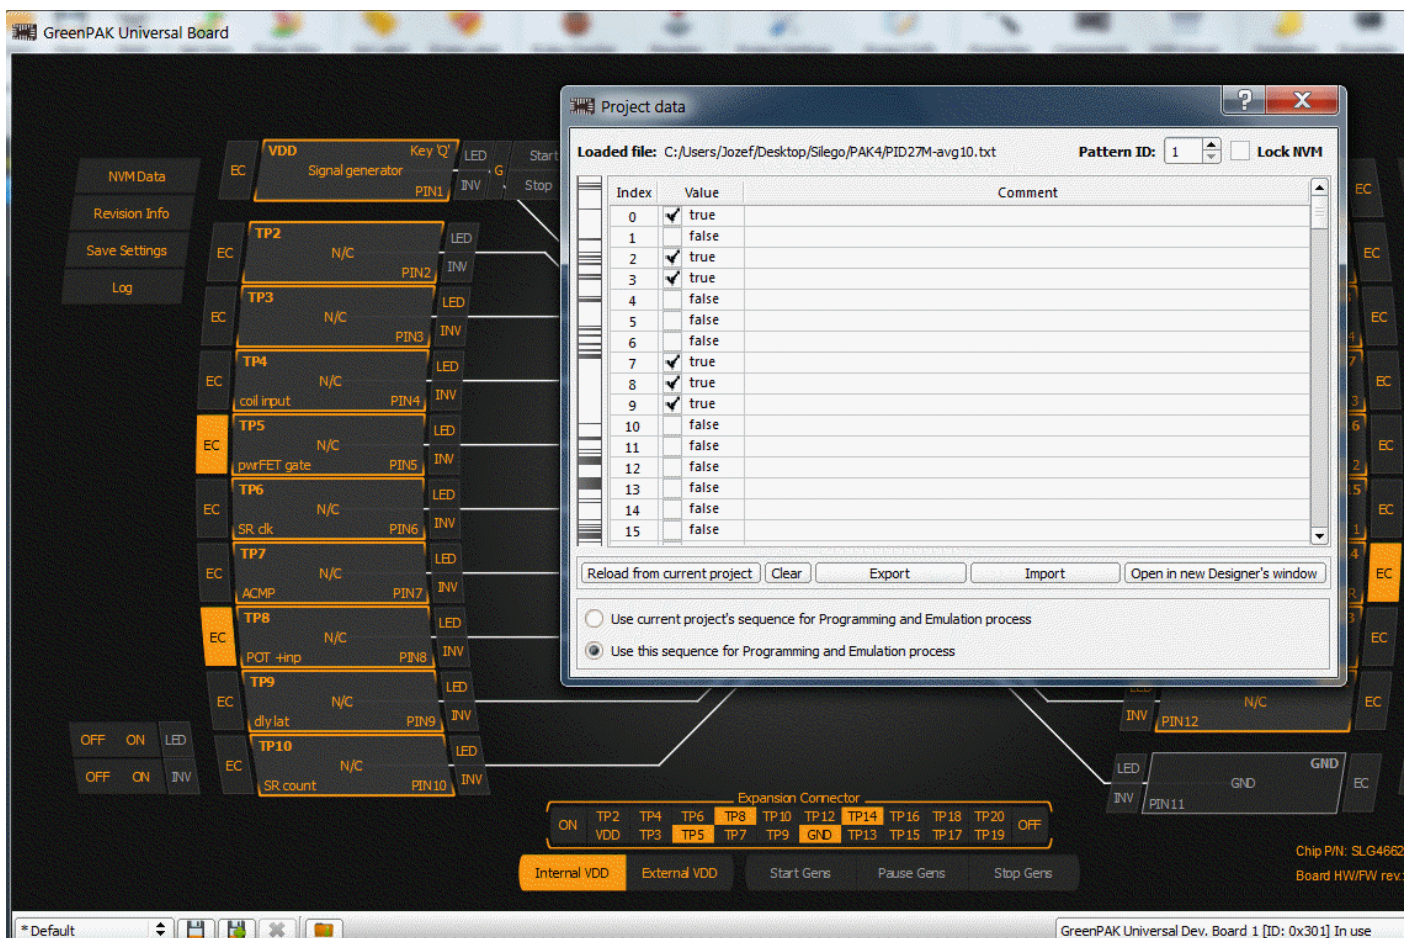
GreenPAK Universal Board

NVM Data
Revision Info
Save Settings
Log

EC
VDD Key 'Q'
Signal generator
PIN1
LED
INV
G
Start
Stop

EC
TP2
N/C
PIN2
LED
INV

EC
TP3
N/C
PIN3
LED
INV

EC
TP4
N/C
coil input PIN4
LED
INV

EC
TP5
N/C
pwrFET gate PIN5
LED
INV

EC
TP6
N/C
SR clk PIN6
LED
INV

EC
TP7
N/C
ACMP PIN7
LED
INV

EC
TP8
N/C
POT +inp PIN8
LED
INV

EC
TP9
N/C
dly lat PIN9
LED
INV

EC
TP10
N/C
SR count PIN10
LED
INV

OFF ON LED
OFF ON INV

Project data
Loaded file: C:/Users/Jozef/Desktop/Silego/PAK4/PID27M-avg10.txt
Pattern ID: 1
Lock NVM

| Index | Value | Comment |
|---|---|---|
| 0 | ✓ true | |
| 1 | false | |
| 2 | ✓ true | |
| 3 | ✓ true | |
| 4 | false | |
| 5 | false | |
| 6 | false | |
| 7 | ✓ true | |
| 8 | ✓ true | |
| 9 | ✓ true | |
| 10 | false | |
| 11 | false | |
| 12 | false | |
| 13 | false | |
| 14 | false | |
| 15 | false | |

Reload from current project
Clear
Export
Import
Open in new Designer's window

Use current project's sequence for Programming and Emulation process
Use this sequence for Programming and Emulation process

EC
EC
EC
EC
EC
EC
EC
EC
EC
EC
N/C
INV
PIN12
LED
INV
GND
GND
PIN11
EC

Expansion Connector
ON
TP2 TP4 TP6 TP8 TP10 TP12 TP14 TP16 TP18 TP20
VDD TP3 TP5 TP7 TP9 GND TP13 TP15 TP17 TP19
OFF

Internal VDD
External VDD
Start Gens
Pause Gens
Stop Gens

Chip P/N: SLG4662
Board HW/FW rev.

*Default
GreenPAK Universal Dev. Board 1 [ID: 0x301] In use